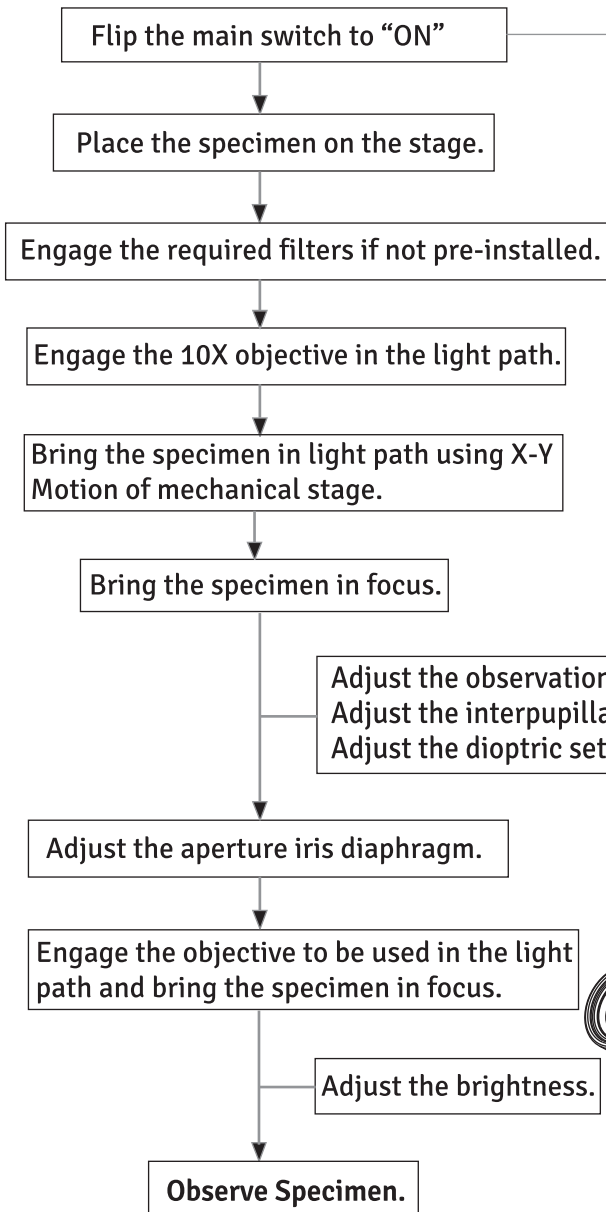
Flip the main switch to "ON"

Place the specimen on the stage.

Engage the required filters if not pre-installed.

Engage the 10X objective in the light path.

Bring the specimen in light path using X-Y Motion of mechanical stage.

Bring the specimen in focus.

Adjust the observation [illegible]
Adjust the interpupilla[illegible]
Adjust the dioptric set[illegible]

Adjust the aperture iris diaphragm.

Engage the objective to be used in the light path and bring the specimen in focus.

Adjust the brightness.

Observe Specimen.